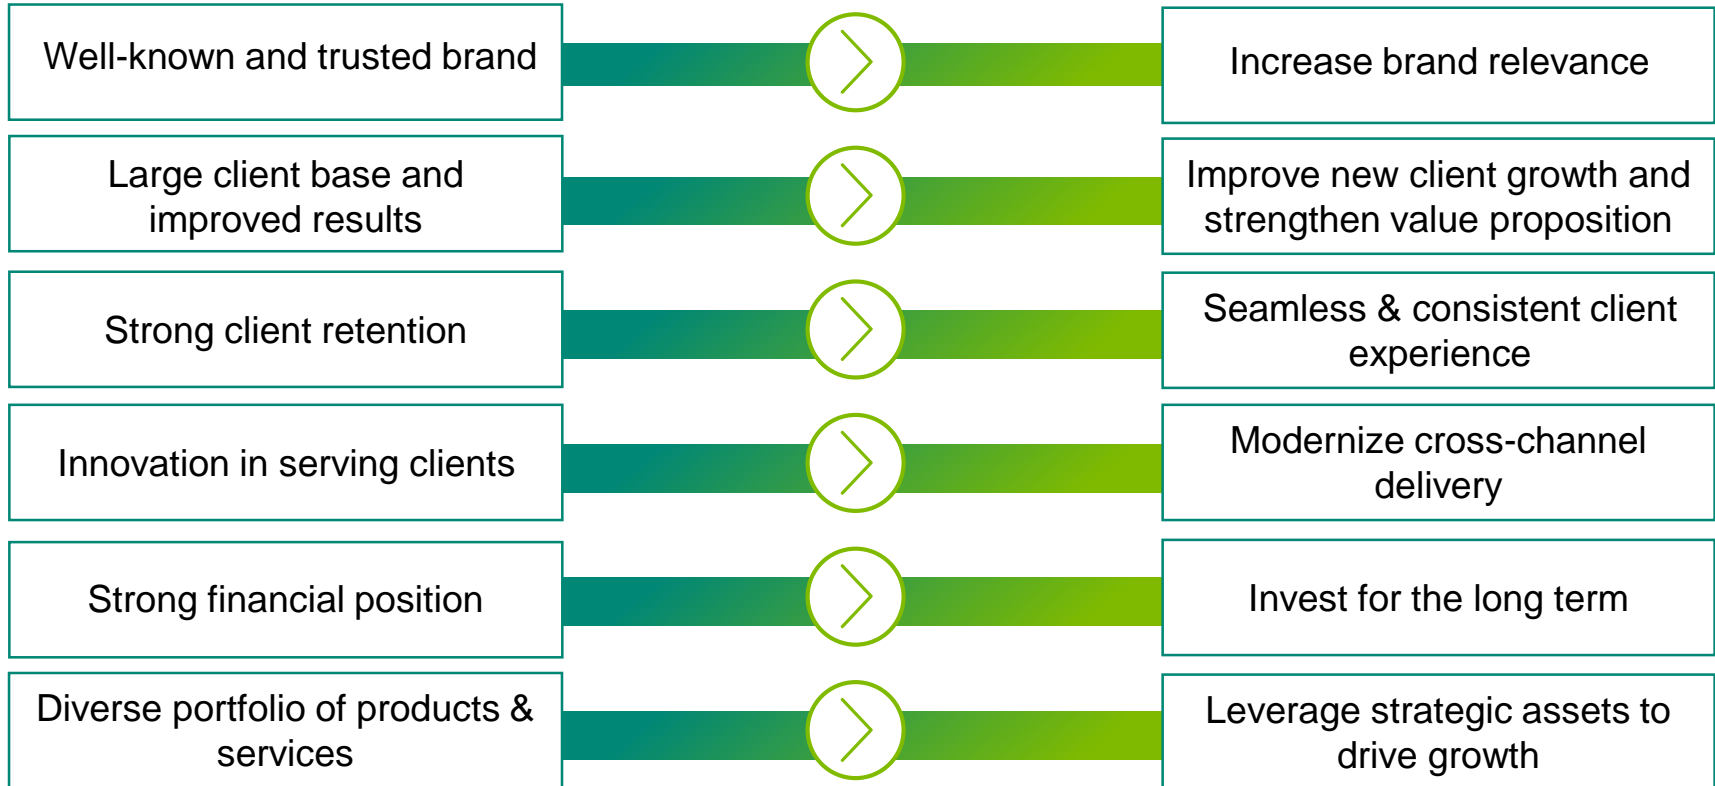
Well-known and trusted brand

Increase brand relevance

Large client base and improved results

Improve new client growth and strengthen value proposition

Strong client retention

Seamless & consistent client experience

Innovation in serving clients

Modernize cross-channel delivery

Strong financial position

Invest for the long term

Diverse portfolio of products & services

Leverage strategic assets to drive growth